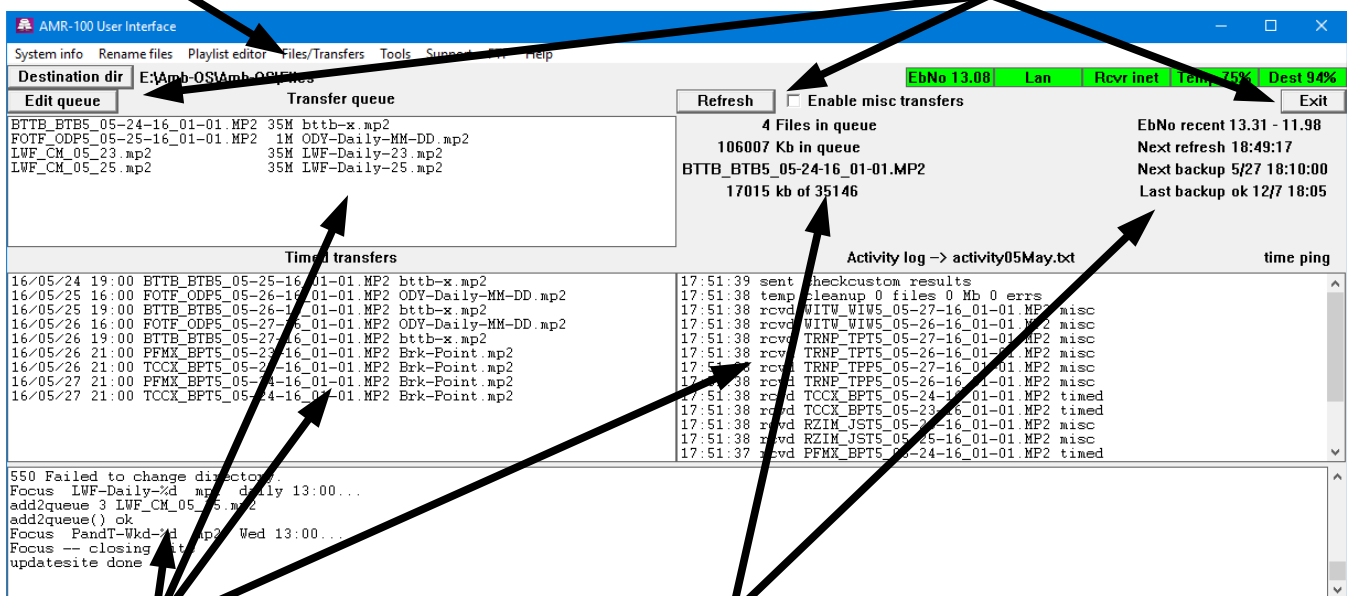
AMR-100 User Interface

System info   Rename files   Playlist editor   Files/Transfers   Tools   Support   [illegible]   Help

Destination dir   E:\Amb-OS\Amb-OS\Files

EbNo 13.08   Lan   Rcvr inet   Temp 75%   Dest 94%

Edit queue   Transfer queue   Refresh   Enable misc transfers   Exit

BTTB_BTB5_05-24-16_01-01.MP2 35M bttb-x.mp2
FOTF_ODP5_05-25-16_01-01.MP2 1M ODY-Daily-MM-DD.mp2
LWF_CM_05_23.mp2 35M LWF-Daily-23.mp2
LWF_CM_05_25.mp2 35M LWF-Daily-25.mp2

4 Files in queue
106007 Kb in queue
BTTB_BTB5_05-24-16_01-01.MP2
17015 kb of 35146

EbNo recent 13.31 - 11.98
Next refresh 18:49:17
Next backup 5/27 18:10:00
Last backup ok 12/7 18:05

Timed transfers   Activity log -> activity05May.txt   time ping

16/05/24 19:00 BTTB_BTB5_05-25-16_01-01.MP2 bttb-x.mp2
16/05/25 16:00 FOTF_ODP5_05-26-16_01-01.MP2 ODY-Daily-MM-DD.mp2
16/05/25 19:00 BTTB_BTB5_05-26-16_01-01.MP2 bttb-x.mp2
16/05/26 16:00 FOTF_ODP5_05-27-16_01-01.MP2 ODY-Daily-MM-DD.mp2
16/05/26 19:00 BTTB_BTB5_05-27-16_01-01.MP2 bttb-x.mp2
16/05/26 21:00 PFMX_BPT5_05-23-16_01-01.MP2 Brk-Point.mp2
16/05/26 21:00 TCCX_BPT5_05-2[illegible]-16_01-01.MP2 Brk-Point.mp2
16/05/27 21:00 PFMX_BPT5_05-24-16_01-01.MP2 Brk-Point.mp2
16/05/27 21:00 TCCX_BPT5_05-24-16_01-01.MP2 Brk-Point.mp2

17:51:39 sent checkcustom results
17:51:38 temp cleanup 0 files 0 Mb 0 errs
17:51:38 rcvd WITW_WIW5_05-27-16_01-01.MP2 misc
17:51:38 rcvd WITW_WIW5_05-26-16_01-01.MP2 misc
17:51:38 rcvd TRNP_TPT5_05-27-16_01-01.MP2 misc
17:51:38 rcvd TRNP_TPT5_05-26-16_01-01.MP2 misc
17:51:38 rcvd TRNP_TPP5_05-27-16_01-01.MP2 misc
17:51:38 rcvd TRNP_TPP5_05-26-16_01-01.MP2 misc
17:51:38 rcvd TCCX_BPT5_05-24-16_01-01.MP2 timed
17:51:38 rcvd TCCX_BPT5_05-23-16_01-01.MP2 timed
17:51:38 rcvd RZIM_JST5_05-2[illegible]-16_01-01.MP2 misc
17:51:38 rcvd RZIM_JST5_05-25-16_01-01.MP2 misc
17:51:37 rcvd PFMX_BPT5_05-24-16_01-01.MP2 timed

550 Failed to change directory.
Focus LWF-Daily-%d mp2 daily 13:00...
add2queue 3 LWF_CM_05_25.mp2
add2queue() ok
Focus PandT-Wkd-%d mp2 Wed 13:00...
Focus -- closing site
updatesite done